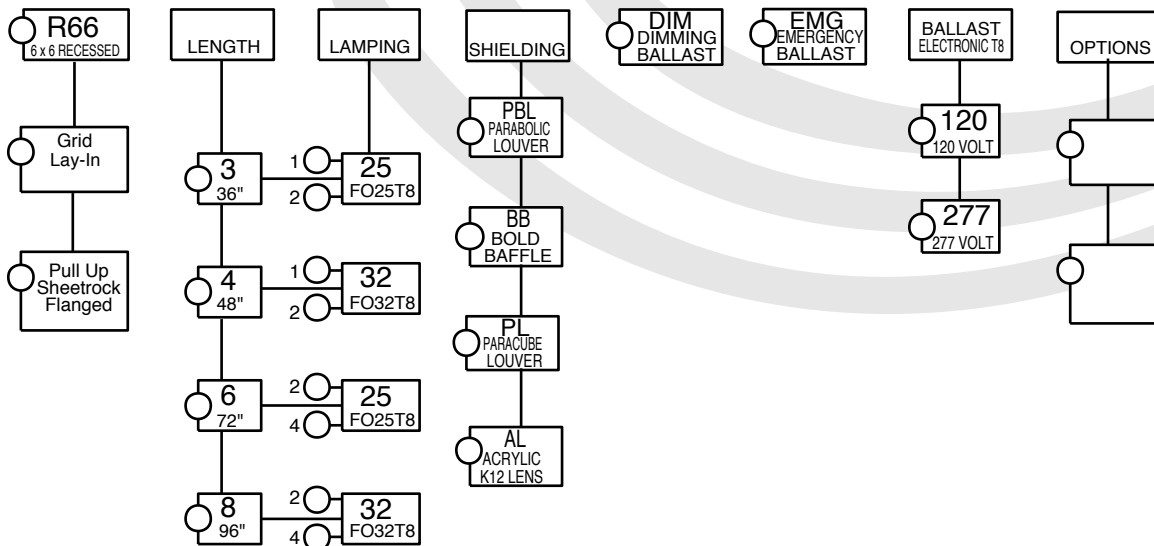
R66
6 x 6 RECESSED

Grid
Lay-In

Pull Up
Sheetrock
Flanged

LENGTH

3
36"

4
48"

6
72"

8
96"

LAMPING

1
2
25
FO25T8

1
2
32
FO32T8

2
4
25
FO25T8

2
4
32
FO32T8

SHIELDING

PBL
PARABOLIC
LOUVER

BB
BOLD
BAFFLE

PL
PARACUBE
LOUVER

AL
ACRYLIC
K12 LENS

DIM
DIMMING
BALLAST

EMG
EMERGENCY
BALLAST

BALLAST
ELECTRONIC T8

120
120 VOLT

277
277 VOLT

OPTIONS